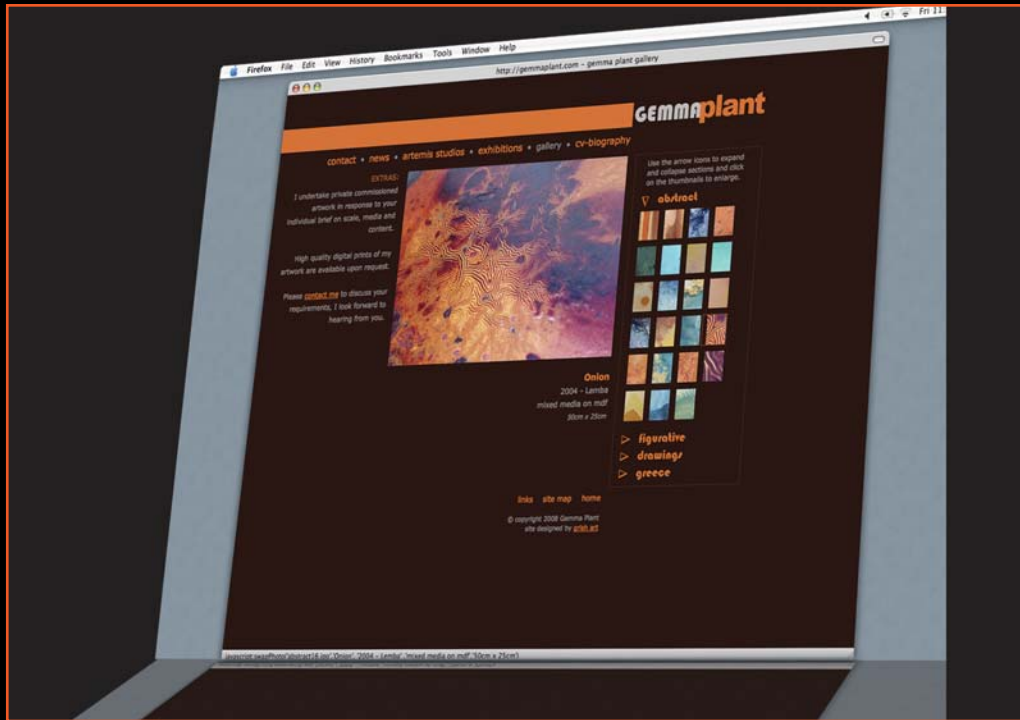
Fri 11

Firefox File Edit View History Bookmarks Tools Window Help

http://gemmaplant.com - gemma plant gallery

GEMMAplant

contact • news • artemis studios • exhibitions • gallery • cv-biography

EXTRAS:

I undertake private commissioned artwork in response to your individual brief on scale, media and content.

High quality digital prints of my artwork are available upon request.

Please contact me to discuss your requirements, I look forward to hearing from you.

Onion
2004 - Lemba
mixed media on mdf
50cm x 25cm

Use the arrow icons to expand and collapse sections and click on the thumbnails to enlarge.

▽ abstract

▷ figurative
▷ drawings
▷ greece

links site map home

© copyright 2008 Gemma Plant
site designed by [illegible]

javascript:swapPhoto('abstract14.jpg','Onion', '2004 - Lemba','mixed media on mdf','50cm x 25cm')